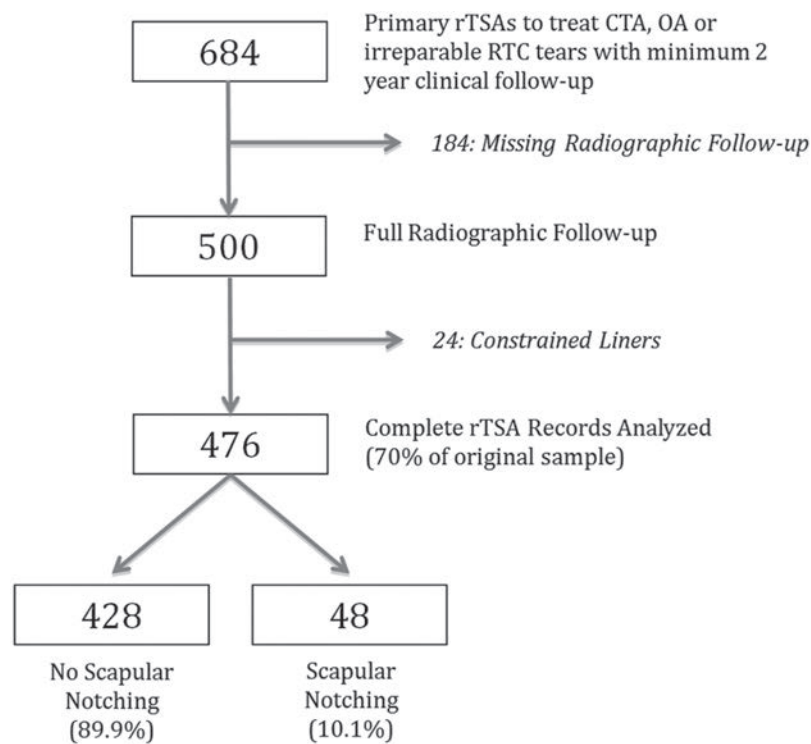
684

Primary rTSAs to treat CTA, OA or irreparable RTC tears with minimum 2 year clinical follow-up

184: Missing Radiographic Follow-up

500

Full Radiographic Follow-up

24: Constrained Liners

476

Complete rTSA Records Analyzed (70% of original sample)

428

No Scapular Notching (89.9%)

48

Scapular Notching (10.1%)